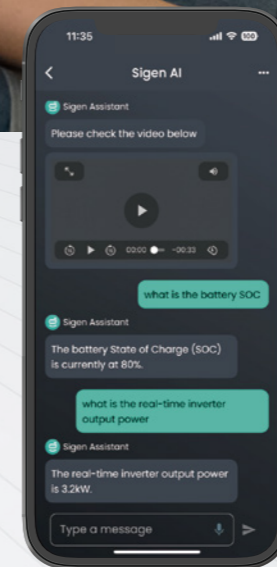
11:35

100

Sigen AI

Sigen Assistant

Please check the video below

00:00 -00:33

what is the battery SOC

Sigen Assistant

The battery State of Charge (SOC) is currently at 80%.

what is the real-time inverter output power

Sigen Assistant

The real-time inverter output power is 3.2kW.

Type a message